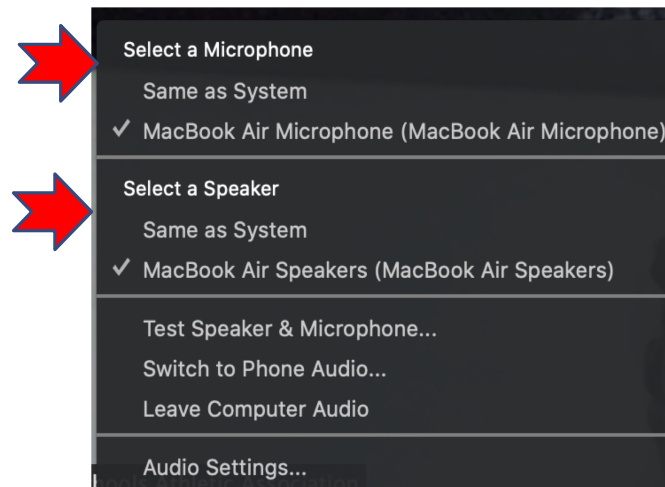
Select a Microphone
Same as System
✓ MacBook Air Microphone (MacBook Air Microphone)

Select a Speaker
Same as System
✓ MacBook Air Speakers (MacBook Air Speakers)

Test Speaker & Microphone...
Switch to Phone Audio...
Leave Computer Audio

Audio Settings...
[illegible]